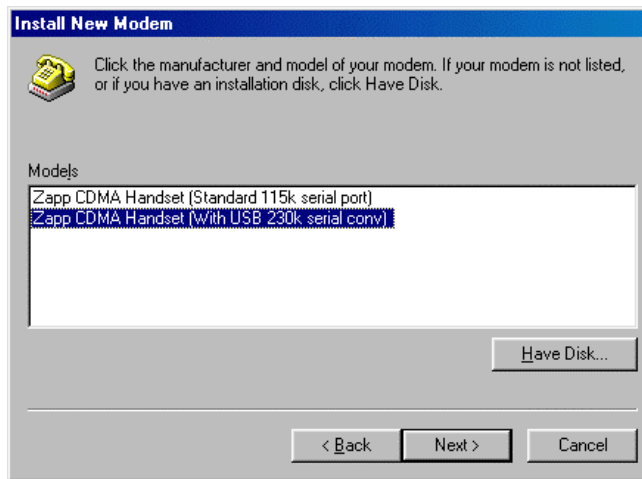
Install New Modem

Click the manufacturer and model of your modem. If your modem is not listed, or if you have an installation disk, click Have Disk.

Models

Zapp CDMA Handset (Standard 115k serial port)
Zapp CDMA Handset (With USB 230k serial conv)

Have Disk...

< Back
Next >
Cancel